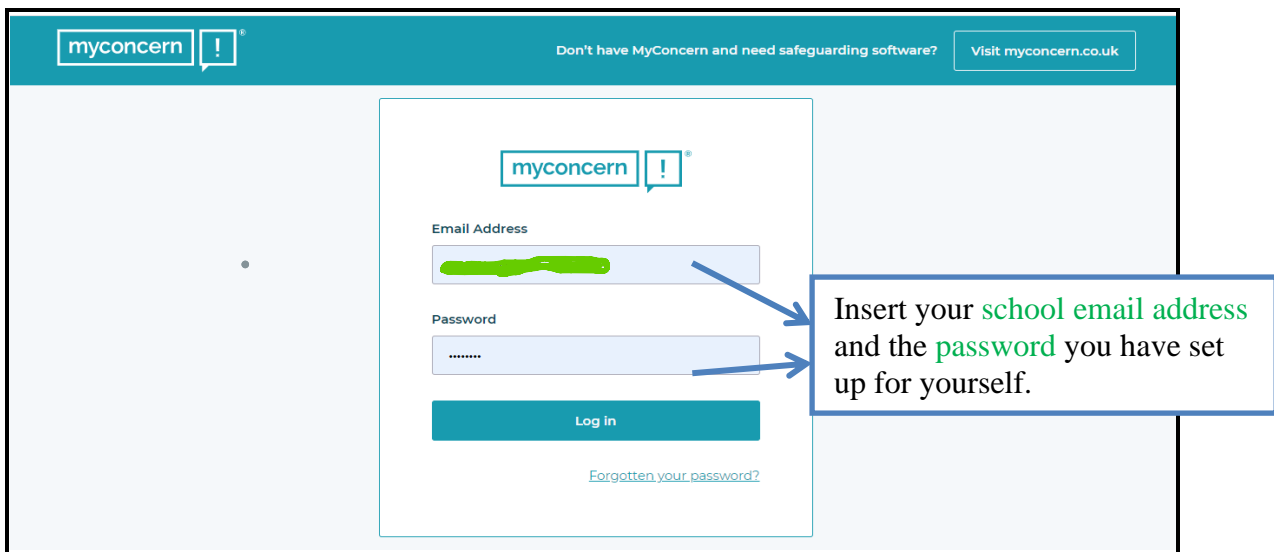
myconcern !®

Don't have MyConcern and need safeguarding software?

Visit myconcern.co.uk

myconcern !®

Email Address

Password

••••••••

Log in

Forgotten your password?

Insert your school email address and the password you have set up for yourself.